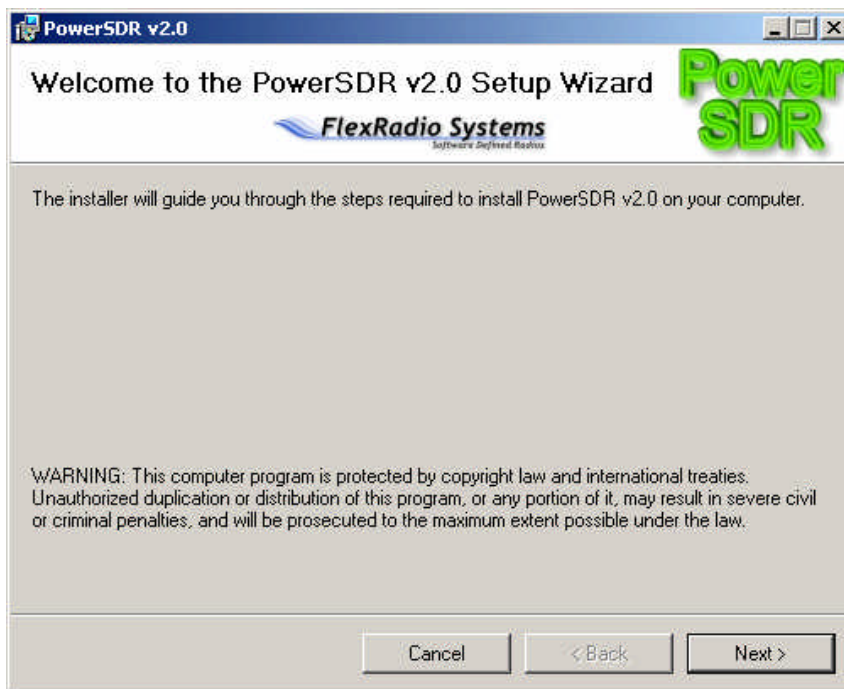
PowerSDR v2.0

Welcome to the PowerSDR v2.0 Setup Wizard

FlexRadio Systems
Software Defined Radios

Power SDR

The installer will guide you through the steps required to install PowerSDR v2.0 on your computer.

WARNING: This computer program is protected by copyright law and international treaties. Unauthorized duplication or distribution of this program, or any portion of it, may result in severe civil or criminal penalties, and will be prosecuted to the maximum extent possible under the law.

Cancel
< Back
Next >